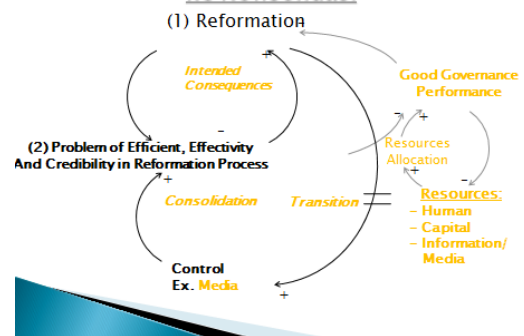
(1) Reformation

+

Intended Consequences

-

(2) Problem of Efficient, Effectivity And Credibility in Reformation Process

+

Consolidation

Transition

Good Governance Performance

-

+

Resources Allocation

+

-

Resources:
- Human
- Capital
- Information/ Media

Control
Ex. Media

+